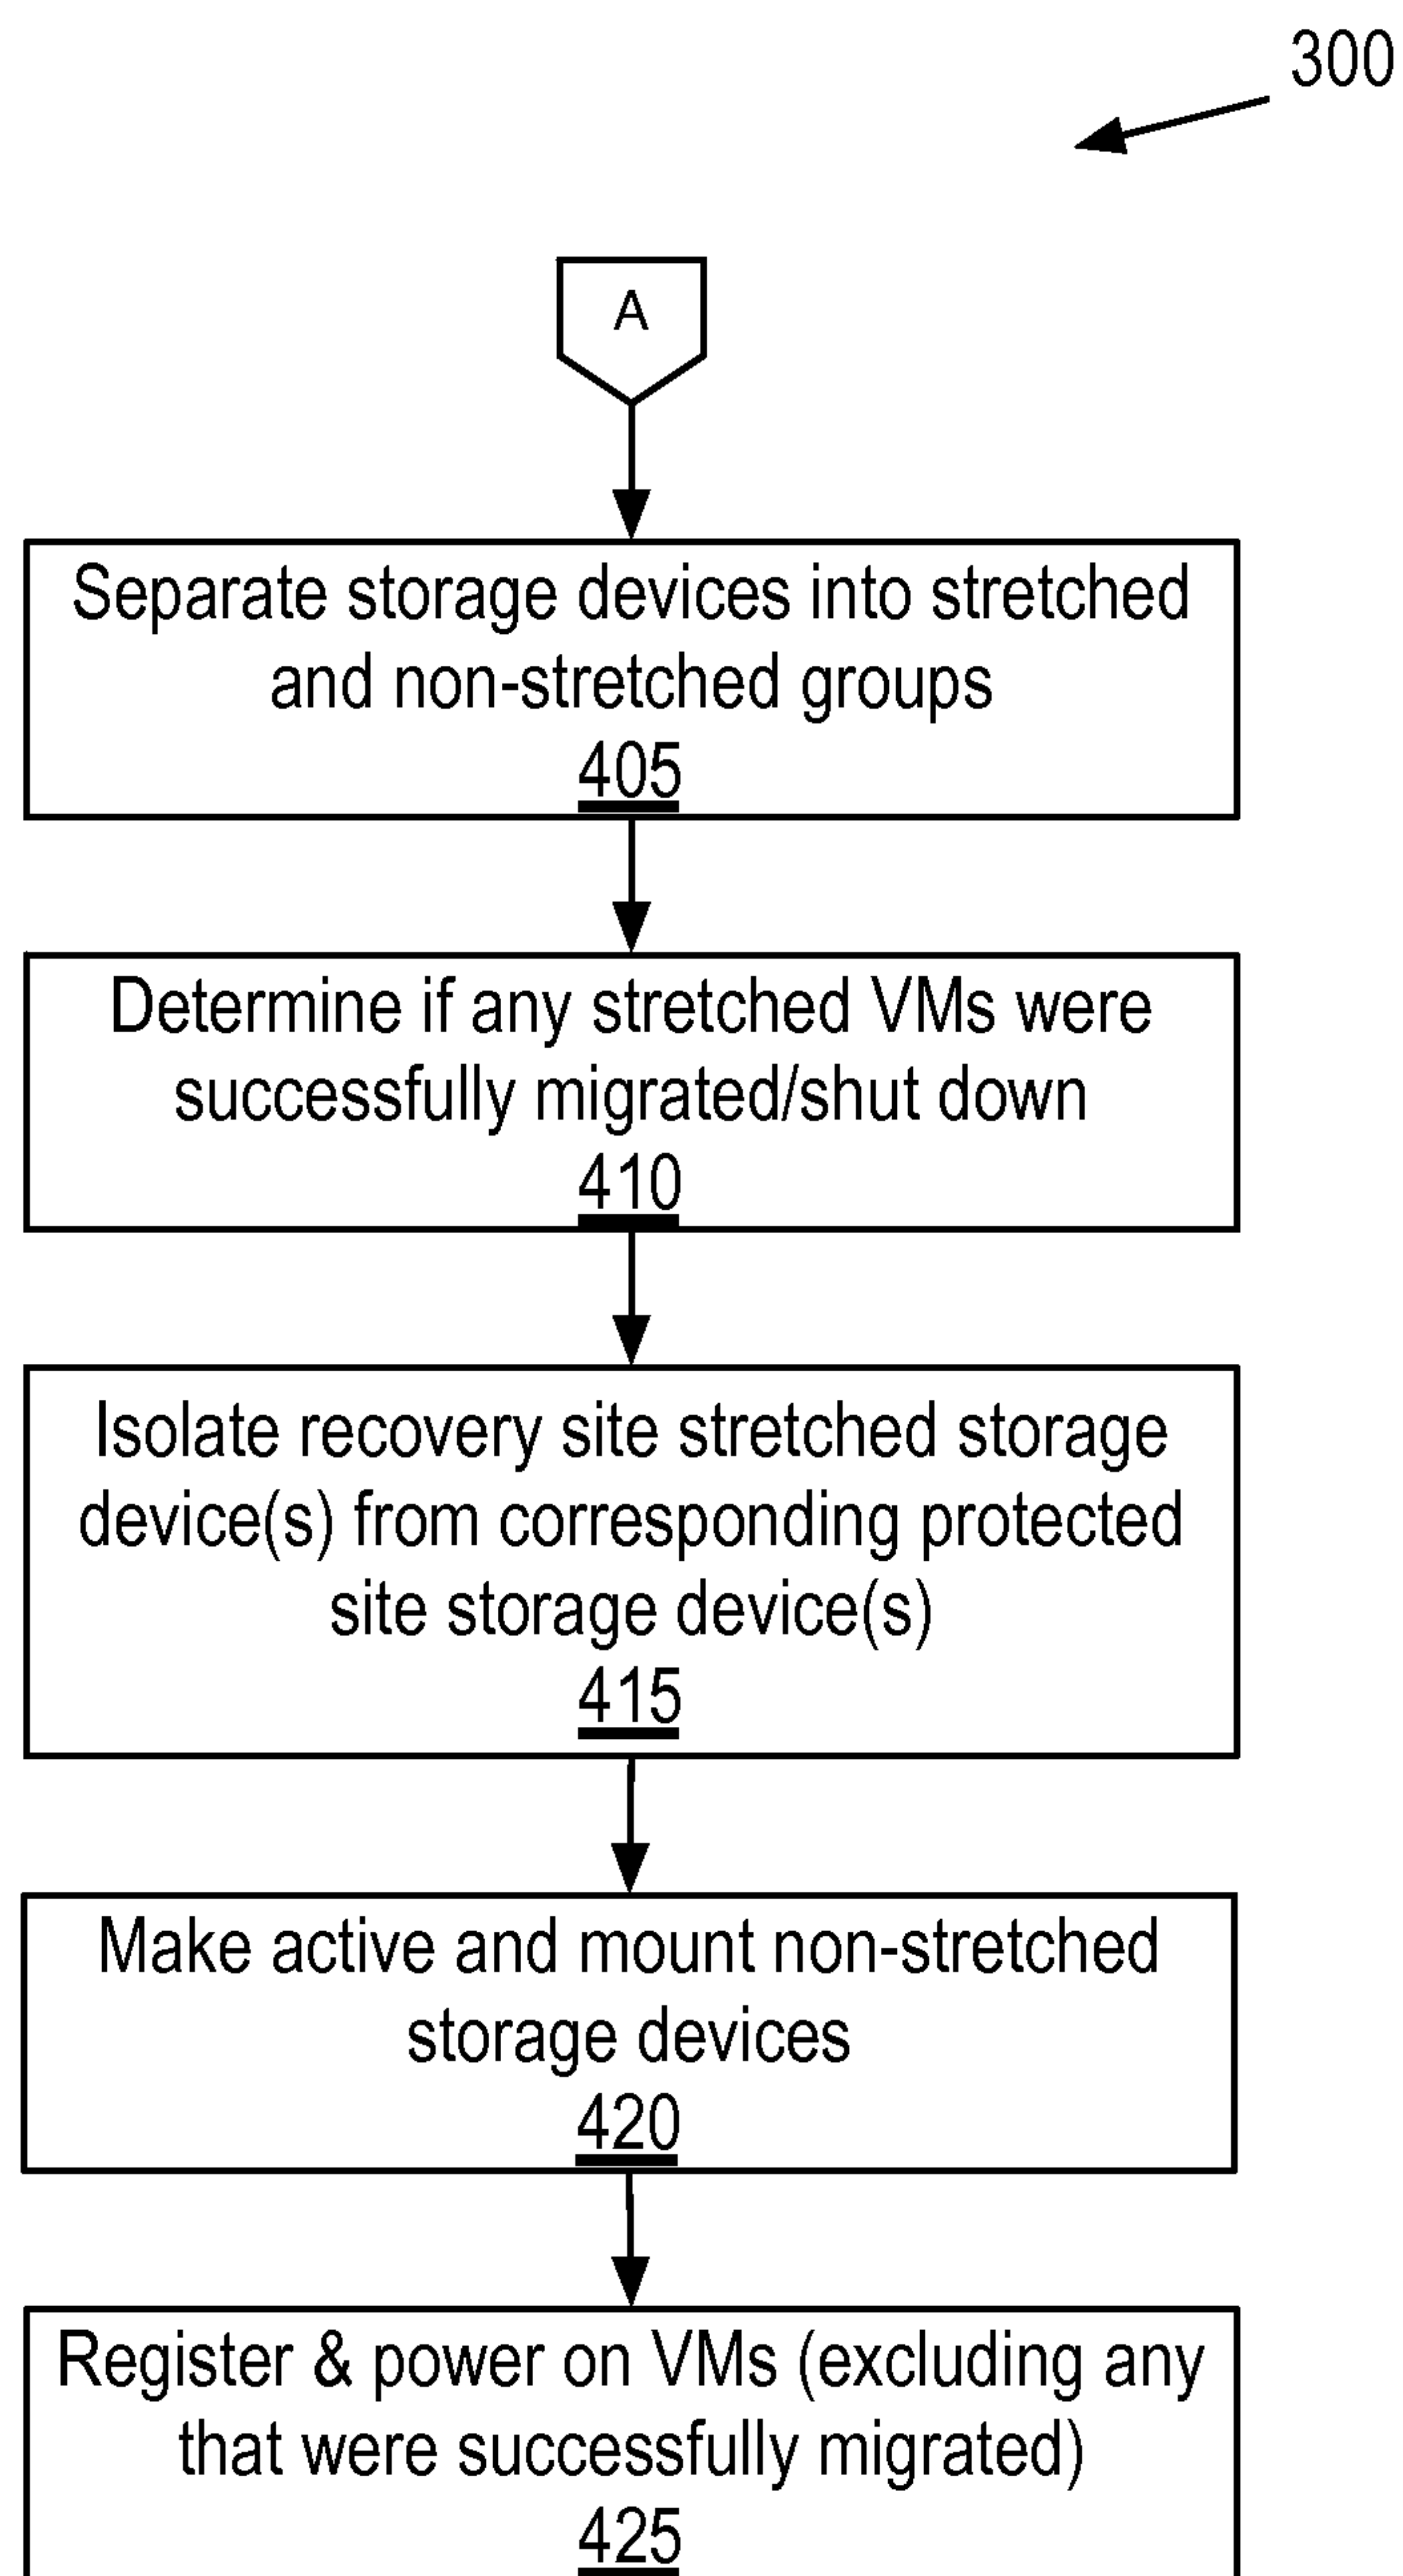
300

A

Separate storage devices into stretched and non-stretched groups
405

Determine if any stretched VMs were successfully migrated/shut down
410

Isolate recovery site stretched storage device(s) from corresponding protected site storage device(s)
415

Make active and mount non-stretched storage devices
420

Register & power on VMs (excluding any that were successfully migrated)
425